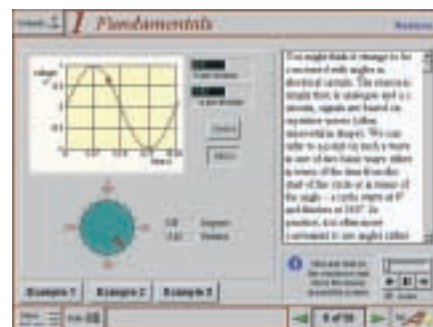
1 Fundamentals

You might think it strange to be concerned with angles in electrical circuits. The reason is simple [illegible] analogous and a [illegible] signals are based on repetitive waves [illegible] We can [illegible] a wave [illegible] the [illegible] of the circle or in terms of the angle – a cycle starts at 0° and finishes at 360°. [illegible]

voltage

time

Example 1

Example 2

Example 3

8 of 39